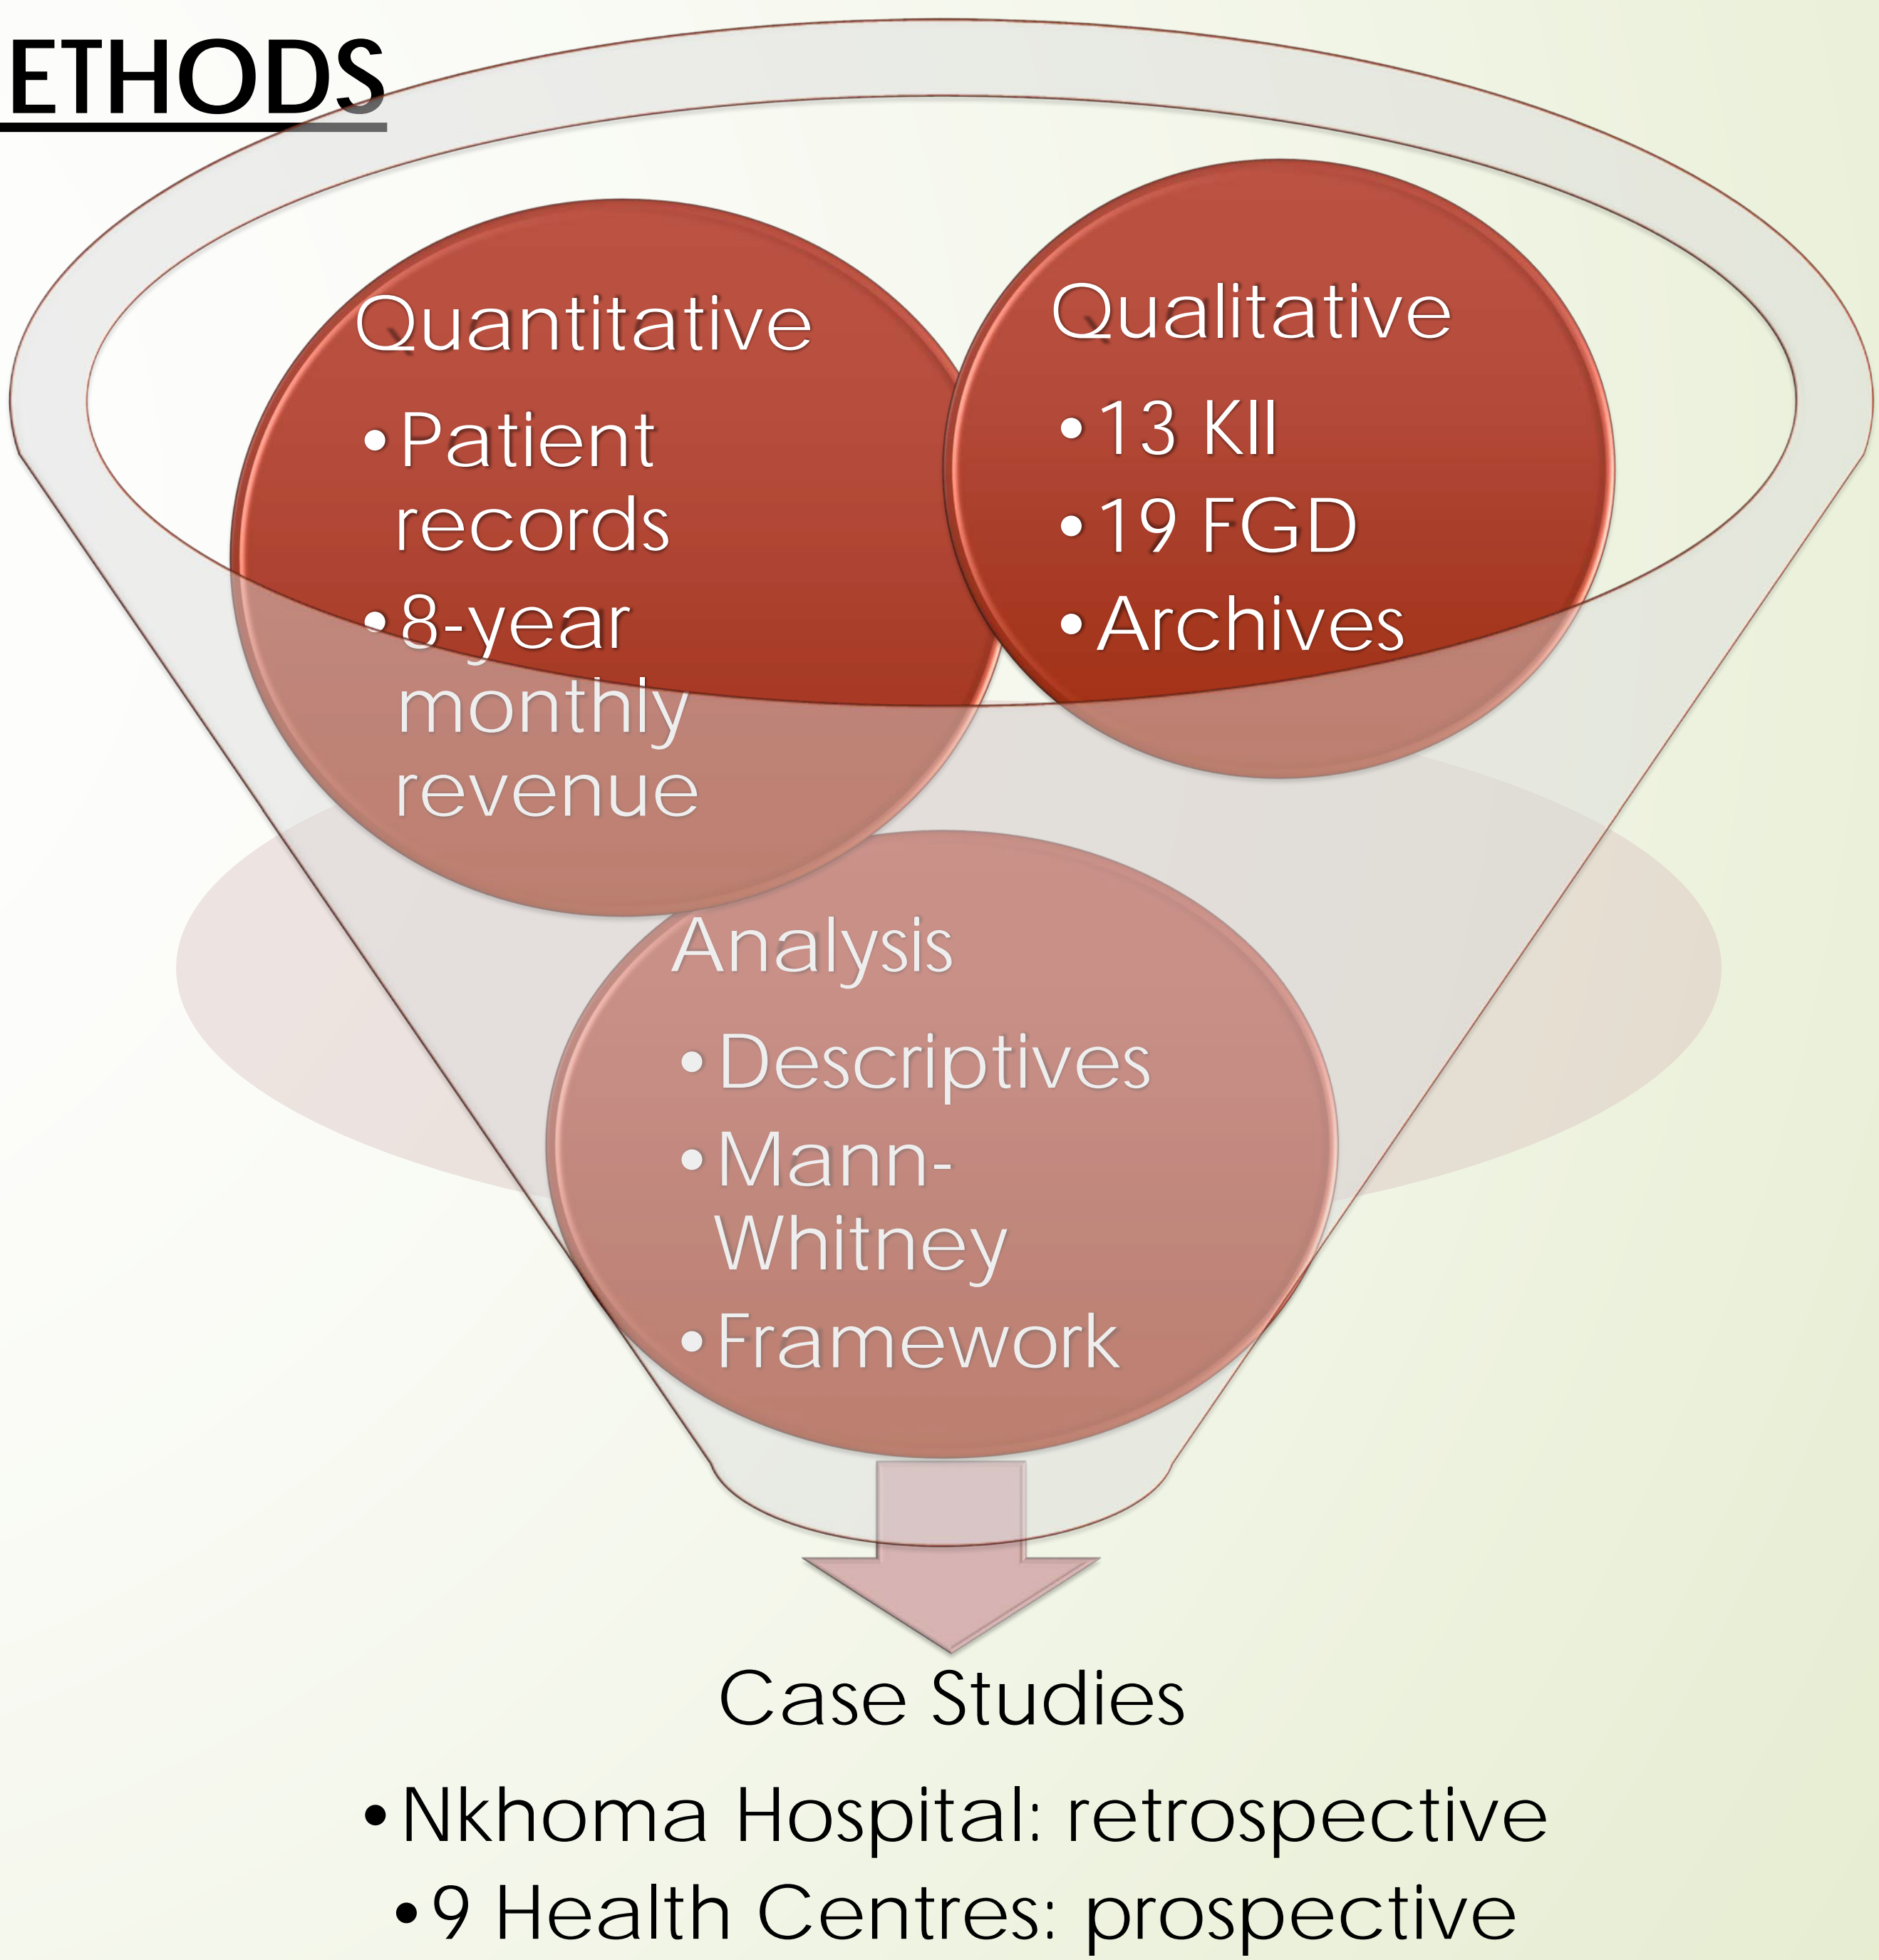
ETHODS

Quantitative
• Patient records
• 8-year monthly revenue

Qualitative
• 13 KII
• 19 FGD
• Archives

Analysis
• Descriptives
• Mann-Whitney
• Framework

Case Studies
• Nkhoma Hospital: retrospective
• 9 Health Centres: prospective